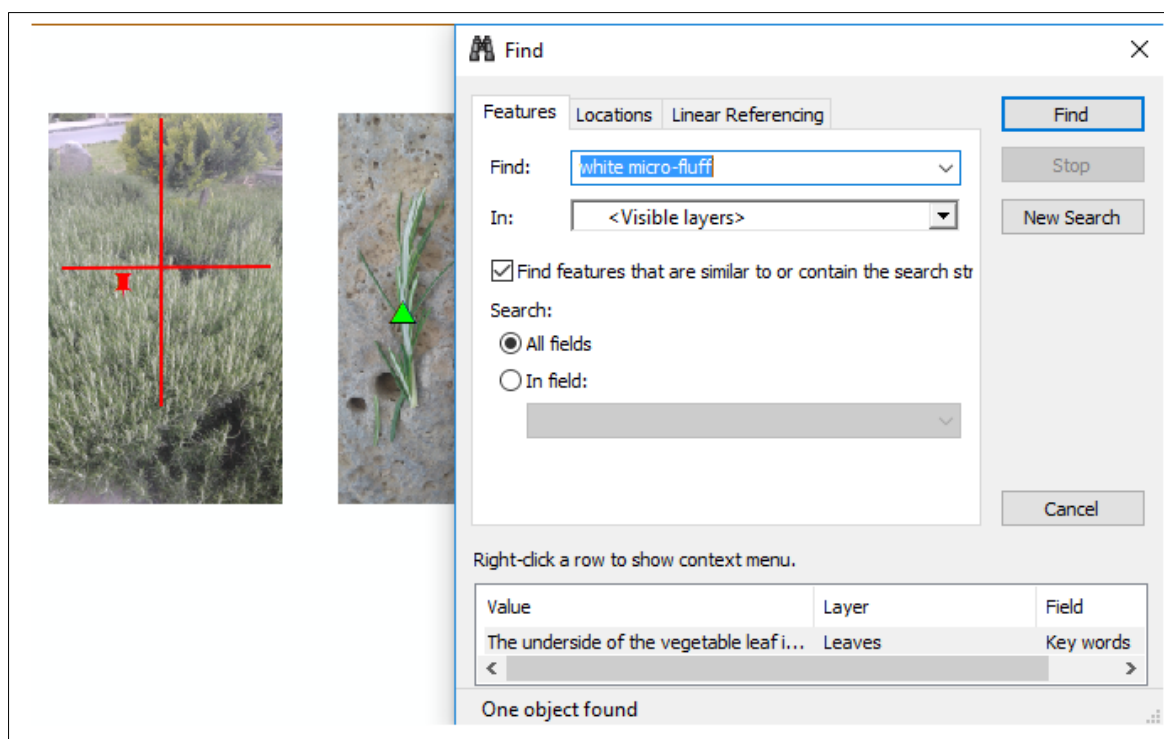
Find

Features | Locations | Linear Referencing

Find: white micro-fluff

In: <Visible layers>

Find features that are similar to or contain the search str

Search:

All fields

In field:

Find

Stop

New Search

Cancel

Right-click a row to show context menu.

| Value | Layer | Field |
|---|---|---|
| The underside of the vegetable leaf i... | Leaves | Key words |

One object found